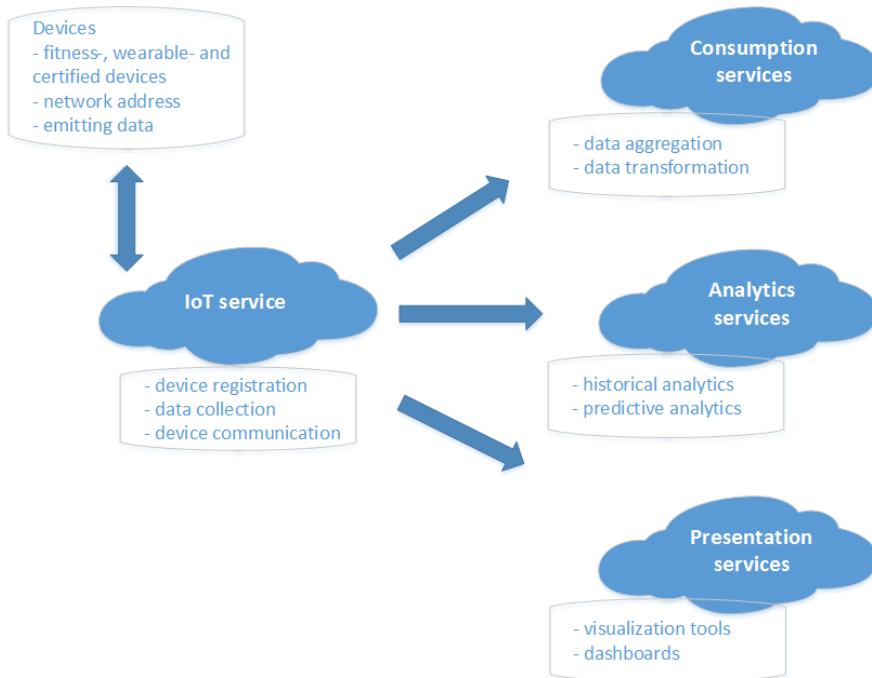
Devices
- fitness-, wearable- and certified devices
- network address
- emitting data

Consumption services

- data aggregation
- data transformation

IoT service

- device registration
- data collection
- device communication

Analytics services

- historical analytics
- predictive analytics

Presentation services

- visualization tools
- dashboards